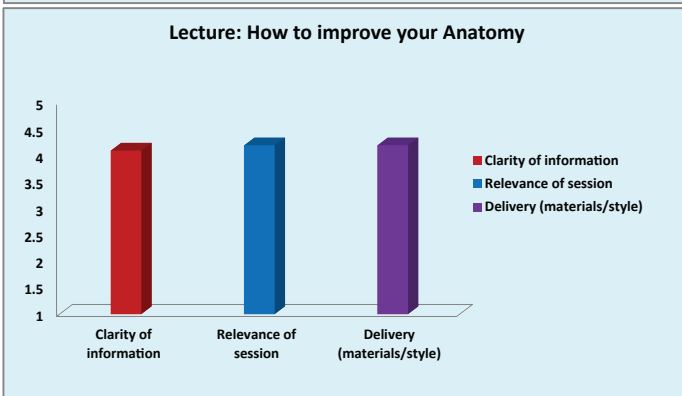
Lecture: How to improve your Anatomy

5
4.5
4
3.5
3
2.5
2
1.5
1

Clarity of information
Relevance of session
Delivery (materials/style)

Clarity of information
Relevance of session
Delivery (materials/style)